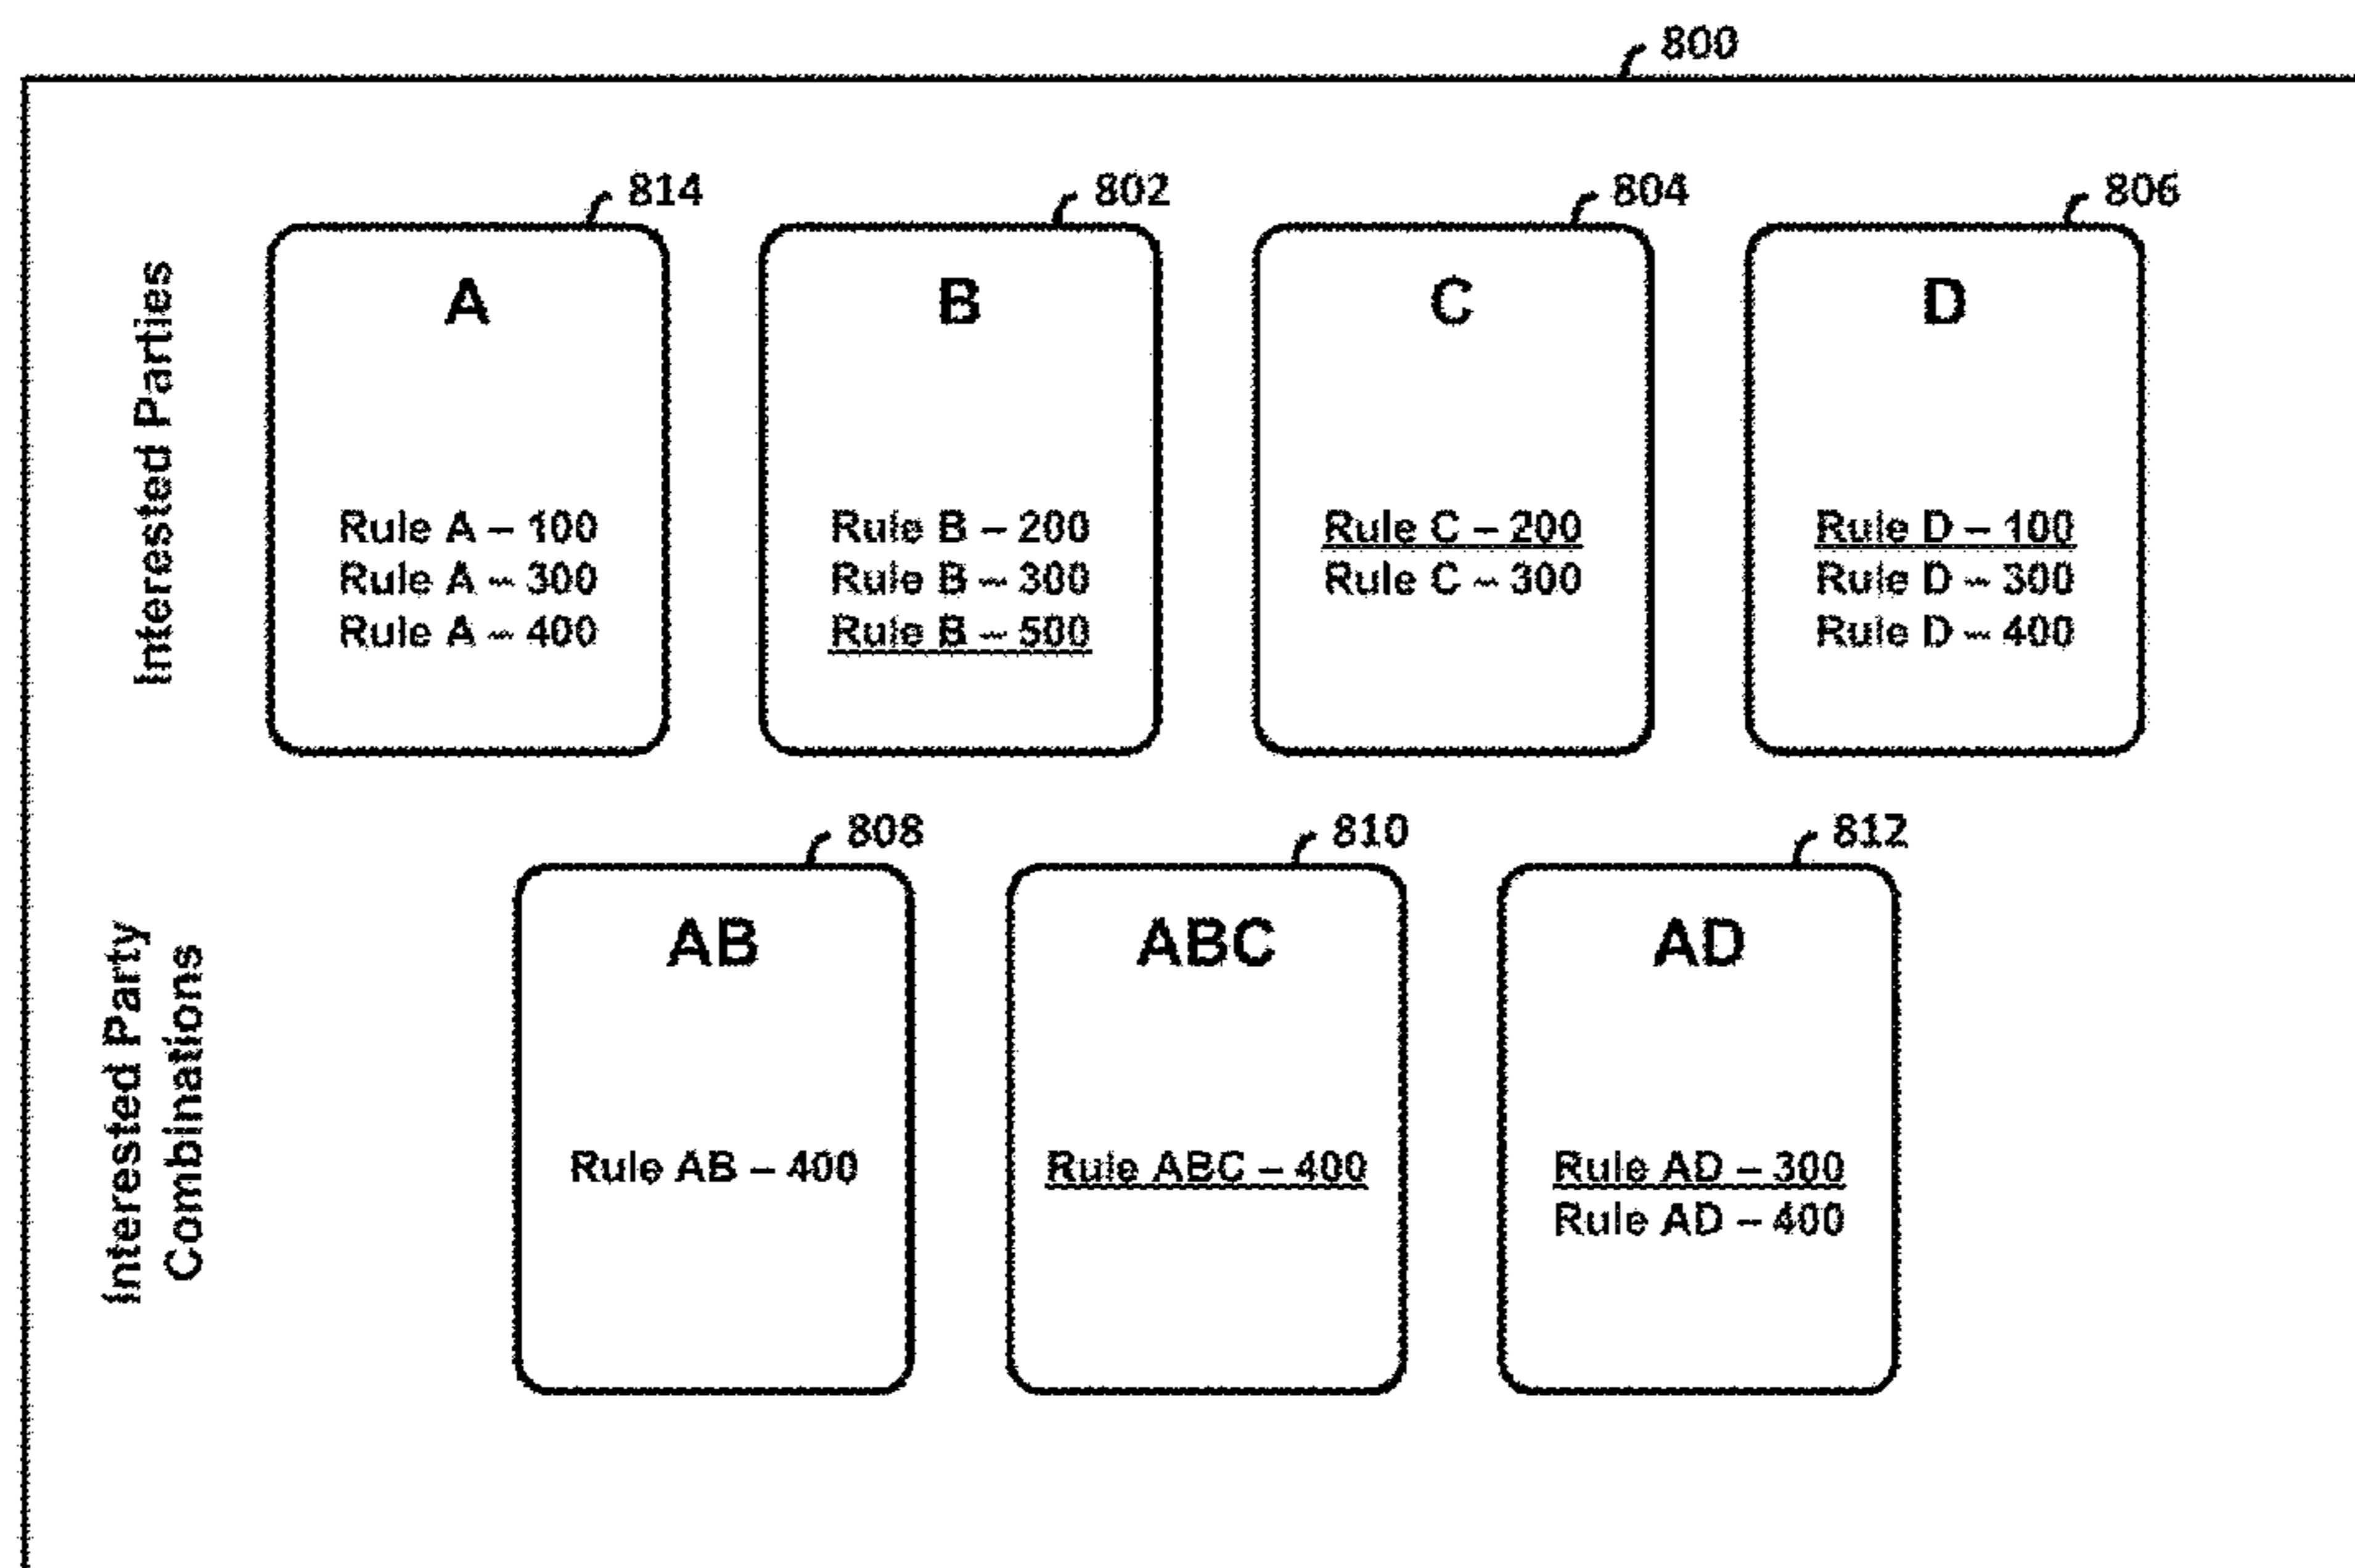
800

Interested Parties

814
A
Rule A – 100
Rule A – 300
Rule A – 400

802
B
Rule B – 200
Rule B – 300
Rule B – 500

804
C
Rule C – 200
Rule C – 300

806
D
Rule D – 100
Rule D – 300
Rule D – 400

Interested Party Combinations

808
AB
Rule AB – 400

810
ABC
Rule ABC – 400

812
AD
Rule AD – 300
Rule AD – 400